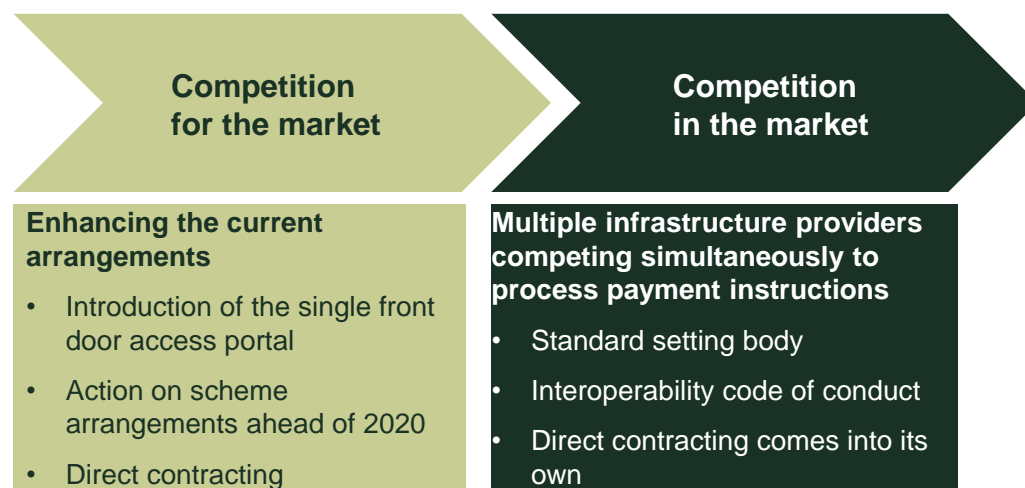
Competition for the market

Competition in the market

Enhancing the current arrangements

- Introduction of the single front door access portal
- Action on scheme arrangements ahead of 2020
- Direct contracting

Multiple infrastructure providers competing simultaneously to process payment instructions

- Standard setting body
- Interoperability code of conduct
- Direct contracting comes into its own